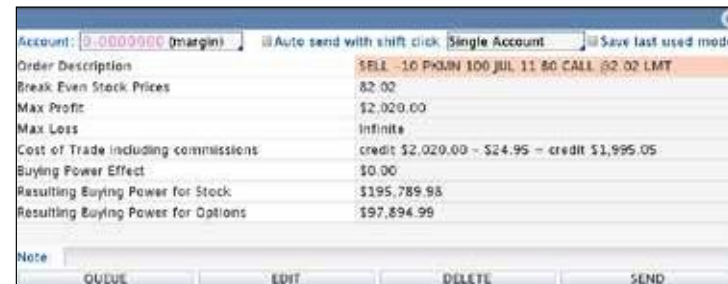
Account: 0-0000000 (margin) Auto send with shift click Single Account Save last used mode

| | |
|---|---|
| Order Description | SELL -10 PKMN 100 JUL 11 80 CALL @2.02 LMT |
| Break Even Stock Prices | 82.02 |
| Max Profit | $2,020.00 |
| Max Loss | Infinite |
| Cost of Trade including commissions | credit $2,020.00 - $24.95 = credit $1,995.05 |
| Buying Power Effect | $0.00 |
| Resulting Buying Power for Stock | $195,789.98 |
| Resulting Buying Power for Options | $97,894.99 |

Note

QUEUE EDIT DELETE SEND